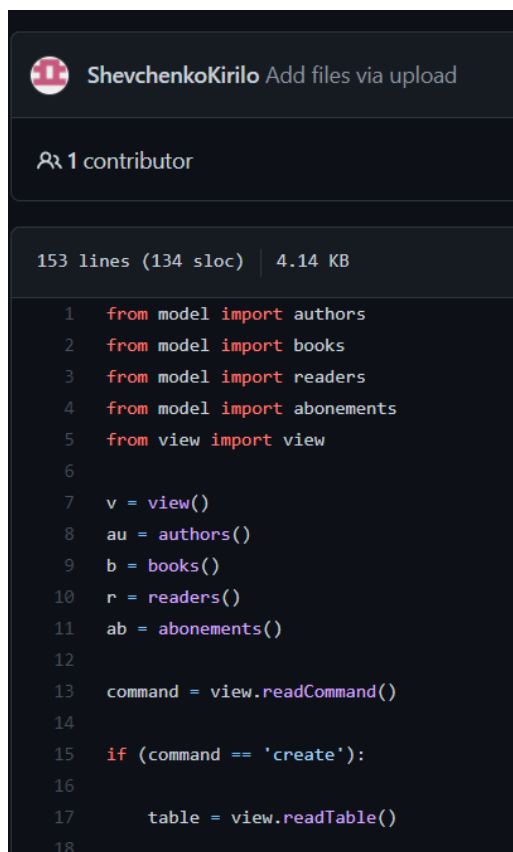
ShevchenkoKirilo Add files via upload

1 contributor

153 lines (134 sloc) | 4.14 KB

1 from model import authors
2 from model import books
3 from model import readers
4 from model import abonements
5 from view import view
6
7 v = view()
8 au = authors()
9 b = books()
10 r = readers()
11 ab = abonements()
12
13 command = view.readCommand()
14
15 if (command == 'create'):
16
17 table = view.readTable()
18